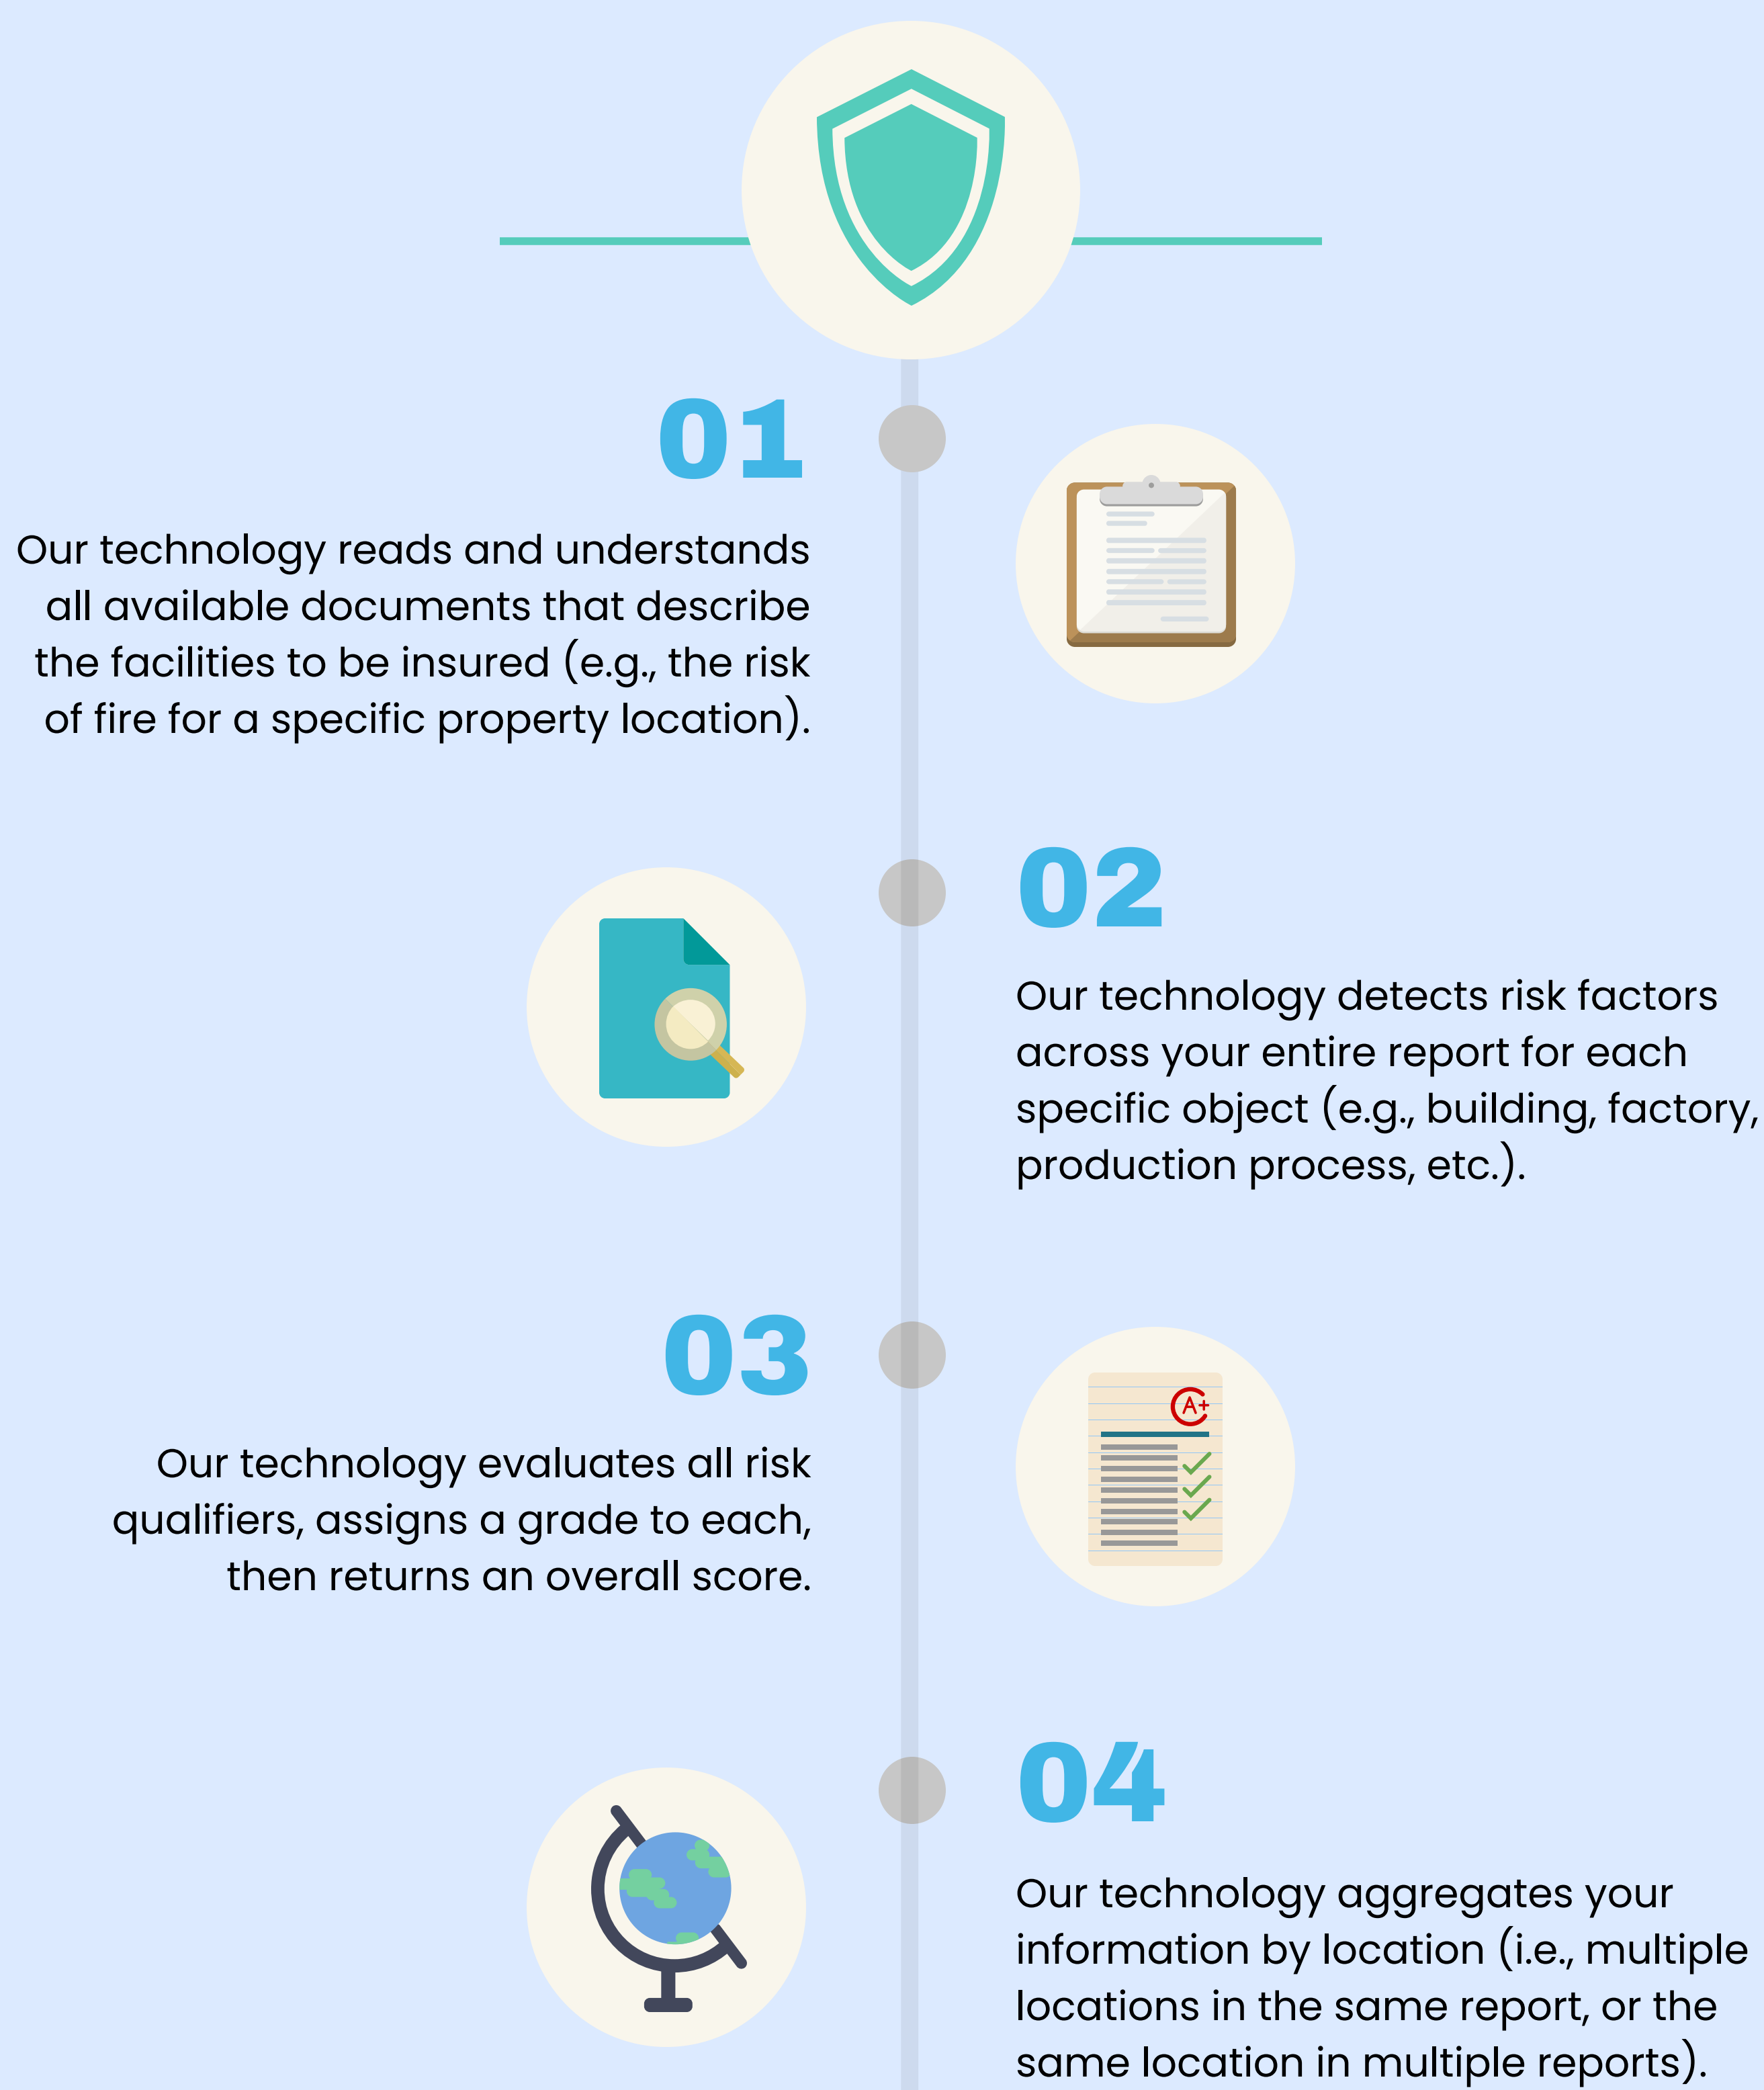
01

Our technology reads and understands all available documents that describe the facilities to be insured (e.g., the risk of fire for a specific property location).

02

Our technology detects risk factors across your entire report for each specific object (e.g., building, factory, production process, etc.).

03

Our technology evaluates all risk qualifiers, assigns a grade to each, then returns an overall score.

A+

04

Our technology aggregates your information by location (i.e., multiple locations in the same report, or the same location in multiple reports).